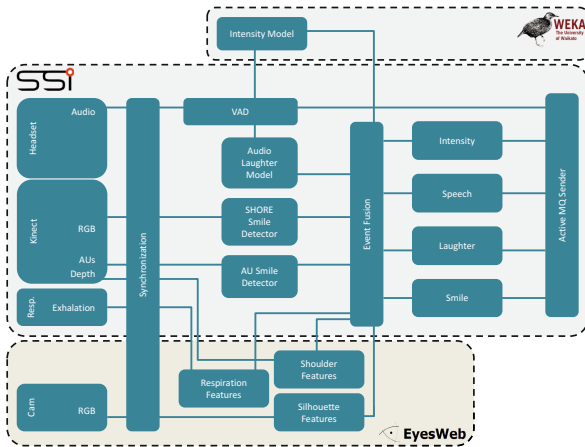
Intensity Model

WEKA
The University of Waikato

SSi

Headset
Audio

Kinect
RGB
AUs
Depth

Resp.
Exhalation

Synchronization

VAD

Audio Laughter Model

SHORE Smile Detector

AU Smile Detector

Event Fusion

Intensity

Speech

Laughter

Smile

Active MQ Sender

Shoulder Features

Respiration Features

Silhouette Features

Cam
RGB

EyesWeb